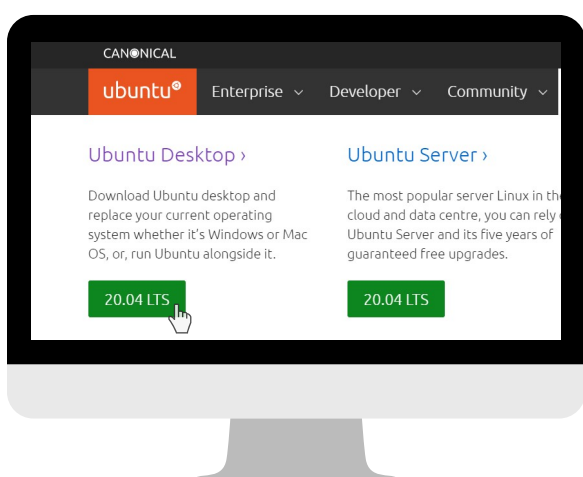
CANONICAL

ubuntu® Enterprise ∨ Developer ∨ Community ∨

Ubuntu Desktop ›

Download Ubuntu desktop and replace your current operating system whether it's Windows or Mac OS, or, run Ubuntu alongside it.

20.04 LTS

Ubuntu Server ›

The most popular server Linux in the cloud and data centre, you can rely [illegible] Ubuntu Server and its five years of guaranteed free upgrades.

20.04 LTS